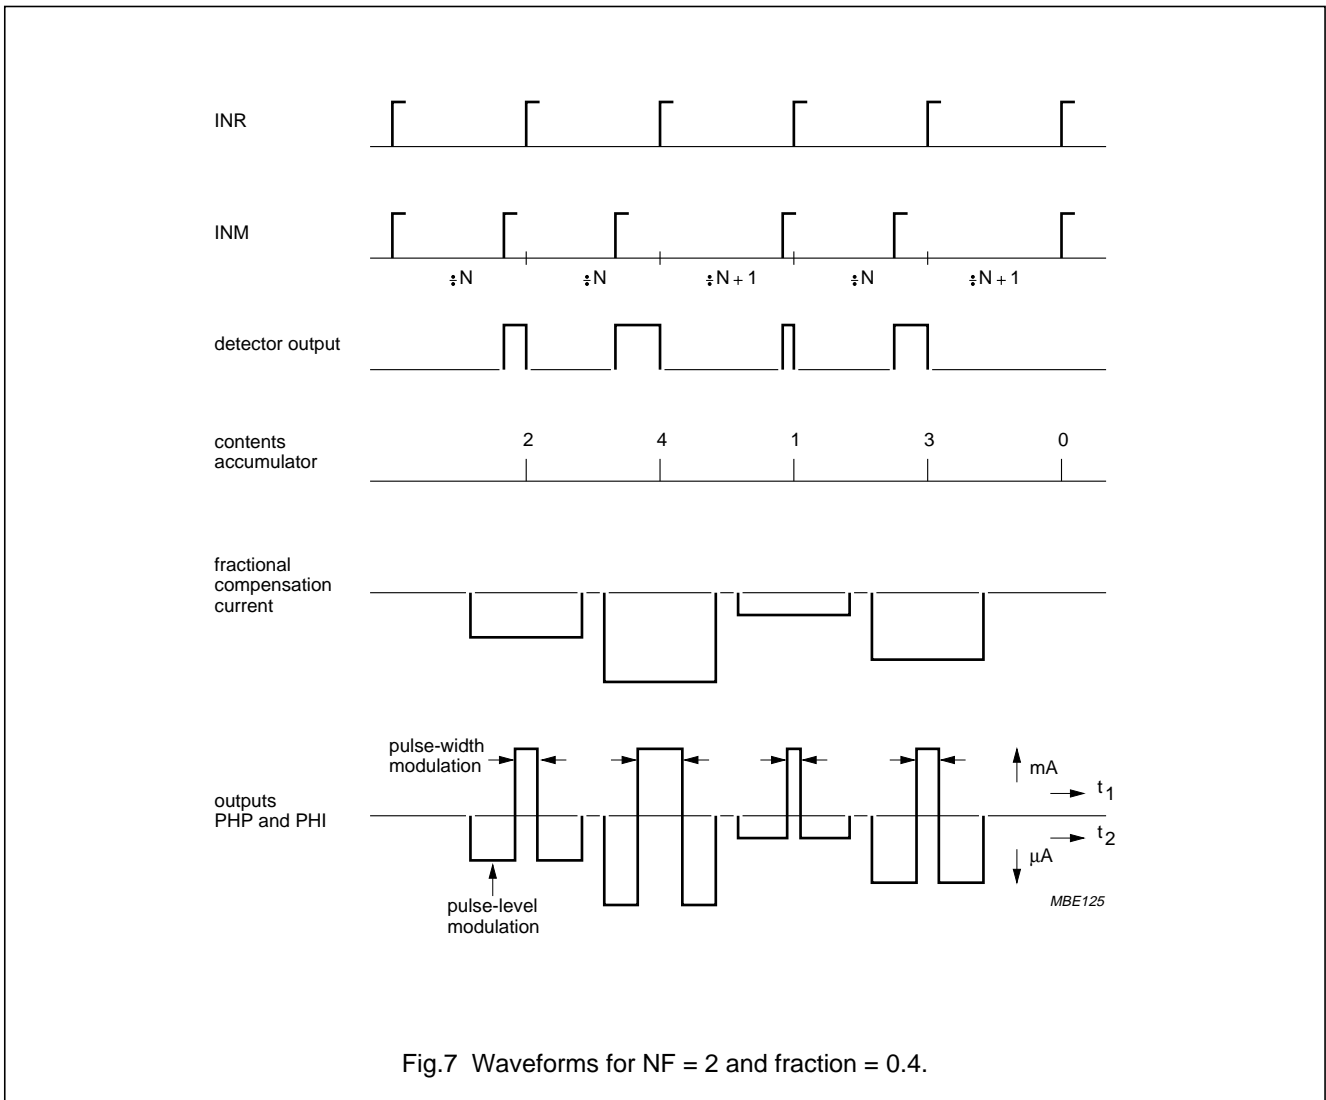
INR

INM

$\div$N $\div$N $\div$N + 1 $\div$N $\div$N + 1

detector output

contents accumulator

2 4 1 3 0

fractional compensation current

pulse-width modulation

mA

$t_1$

outputs PHP and PHI

$t_2$

µA

pulse-level modulation

MBE125

Fig.7 Waveforms for NF = 2 and fraction = 0.4.